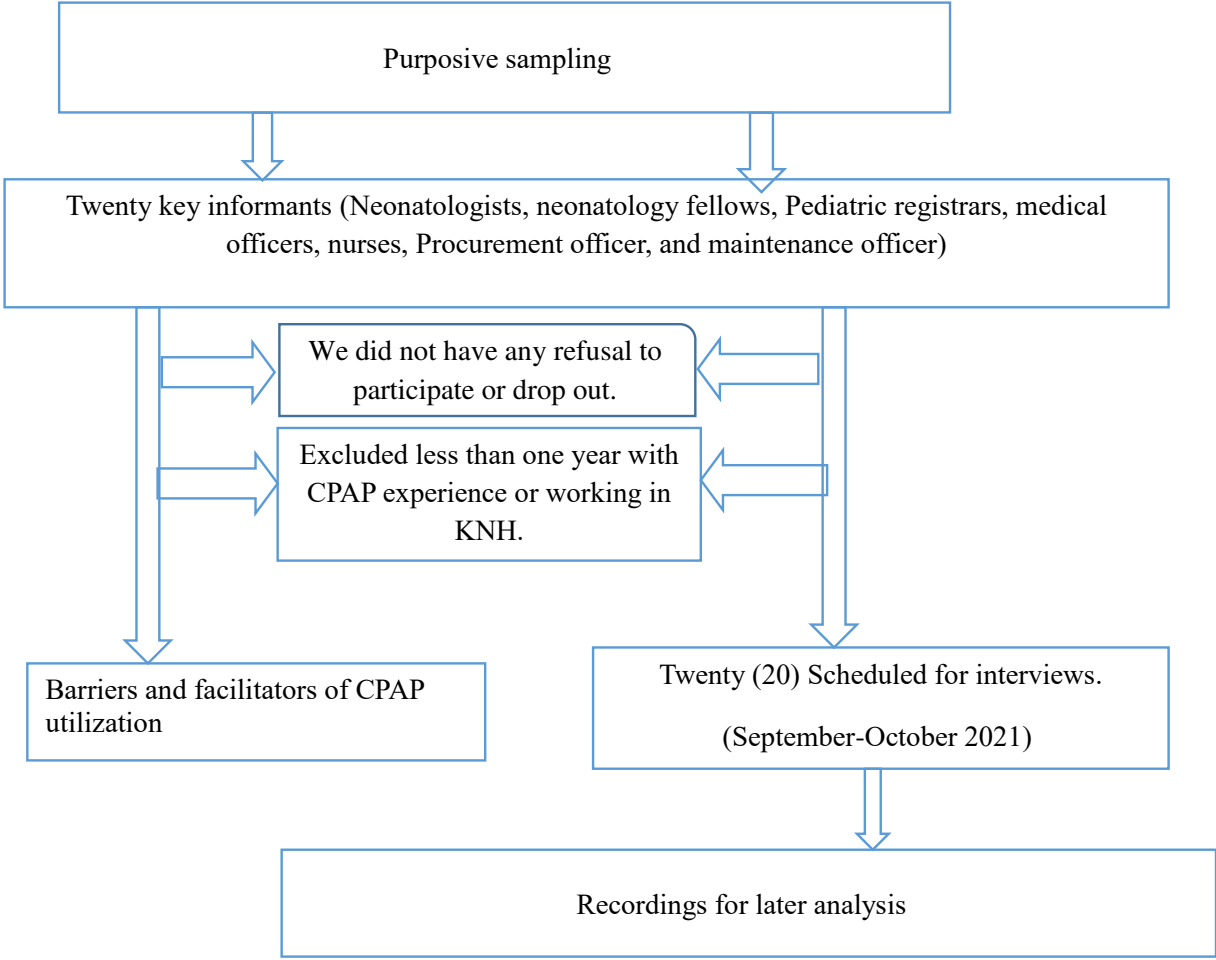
Purposive sampling

Twenty key informants (Neonatologists, neonatology fellows, Pediatric registrars, medical officers, nurses, Procurement officer, and maintenance officer)

We did not have any refusal to participate or drop out.

Excluded less than one year with CPAP experience or working in KNH.

Barriers and facilitators of CPAP utilization

Twenty (20) Scheduled for interviews.

(September-October 2021)

Recordings for later analysis